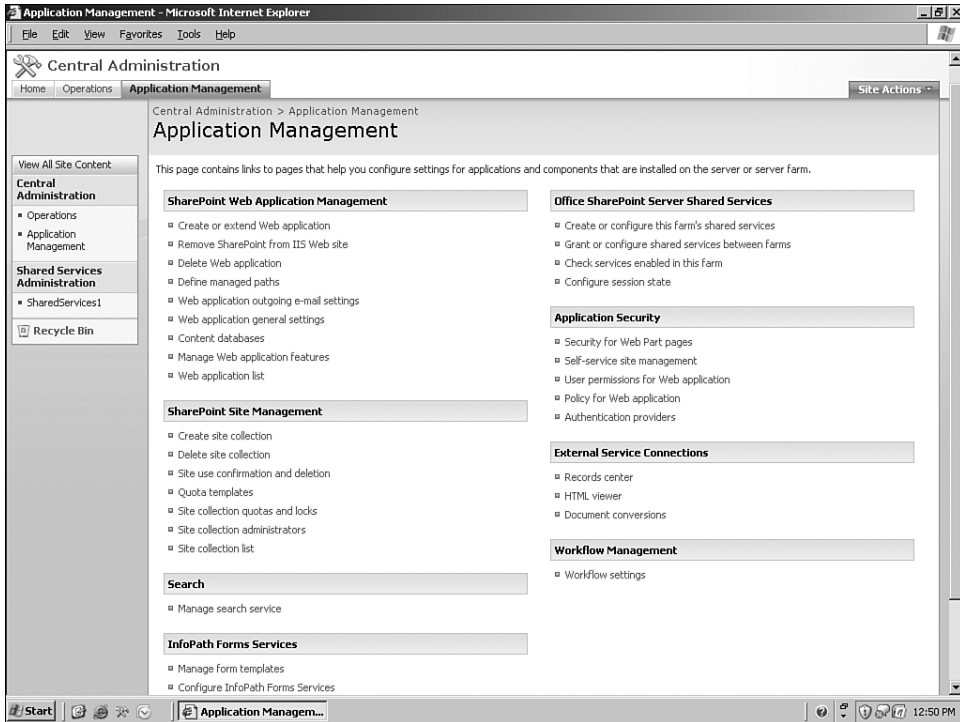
Application Management - Microsoft Internet Explorer

File Edit View Favorites Tools Help

Central Administration

Home Operations Application Management

Site Actions

Central Administration > Application Management

Application Management

View All Site Content

Central Administration

- Operations
- Application Management

Shared Services Administration

- SharedServices1

Recycle Bin

This page contains links to pages that help you configure settings for applications and components that are installed on the server or server farm.

SharePoint Web Application Management

- Create or extend Web application
- Remove SharePoint from IIS Web site
- Delete Web application
- Define managed paths
- Web application outgoing e-mail settings
- Web application general settings
- Content databases
- Manage Web application features
- Web application list

SharePoint Site Management

- Create site collection
- Delete site collection
- Site use confirmation and deletion
- Quota templates
- Site collection quotas and locks
- Site collection administrators
- Site collection list

Search

- Manage search service

InfoPath Forms Services

- Manage form templates
- Configure InfoPath Forms Services

Office SharePoint Server Shared Services

- Create or configure this farm's shared services
- Grant or configure shared services between farms
- Check services enabled in this farm
- Configure session state

Application Security

- Security for Web Part pages
- Self-service site management
- User permissions for Web application
- Policy for Web application
- Authentication providers

External Service Connections

- Records center
- HTML viewer
- Document conversions

Workflow Management

- Workflow settings

Start

Application Managem...

12:50 PM